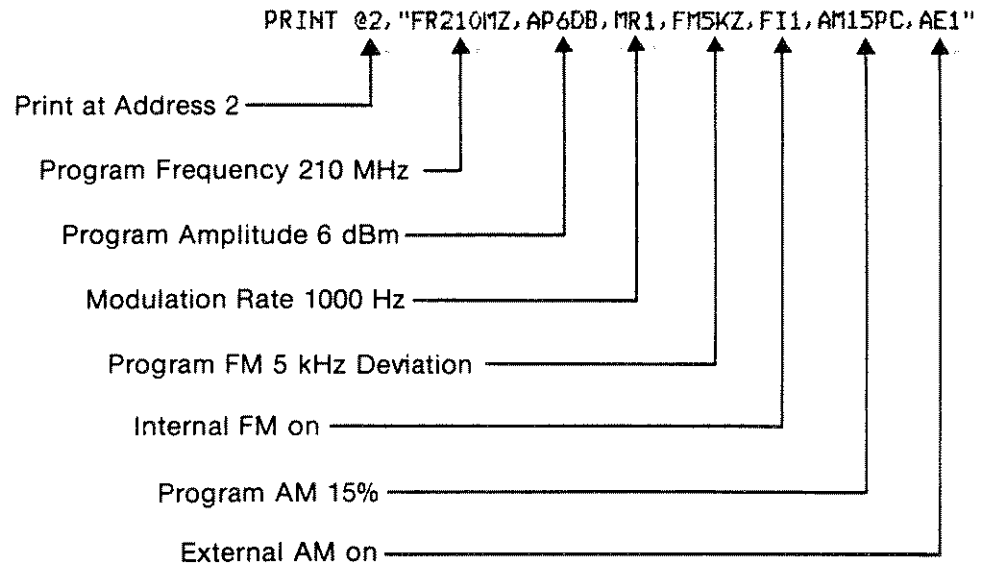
PRINT @2,"FR210MZ,AP6DB,MR1,FM5KZ,FI1,AM15PC,AE1"

Print at Address 2

Program Frequency 210 MHz

Program Amplitude 6 dBm

Modulation Rate 1000 Hz

Program FM 5 kHz Deviation

Internal FM on

Program AM 15%

External AM on